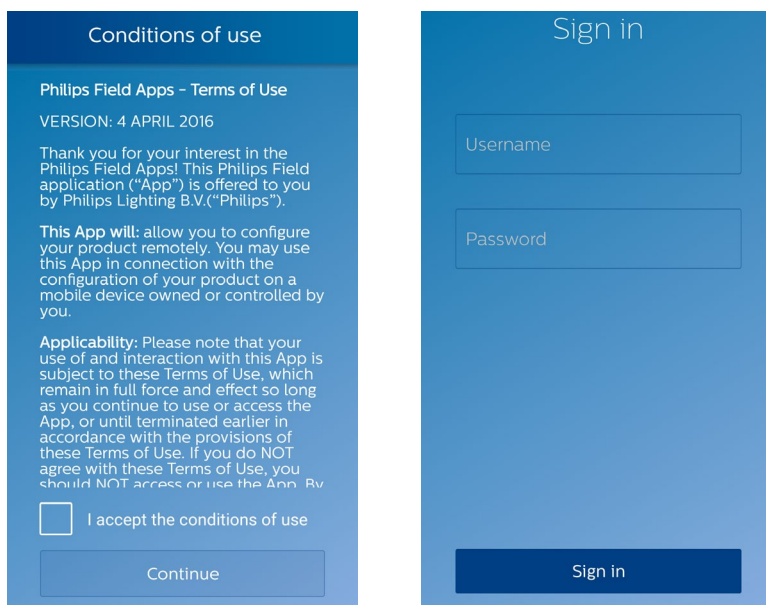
Conditions of use

Philips Field Apps - Terms of Use

VERSION: 4 APRIL 2016

Thank you for your interest in the Philips Field Apps! This Philips Field application ("App") is offered to you by Philips Lighting B.V.("Philips").

This App will: allow you to configure your product remotely. You may use this App in connection with the configuration of your product on a mobile device owned or controlled by you.

Applicability: Please note that your use of and interaction with this App is subject to these Terms of Use, which remain in full force and effect so long as you continue to use or access the App, or until terminated earlier in accordance with the provisions of these Terms of Use. If you do NOT agree with these Terms of Use, you should NOT access or use the App. By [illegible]

I accept the conditions of use

Continue

Sign in

Username

Password

Sign in